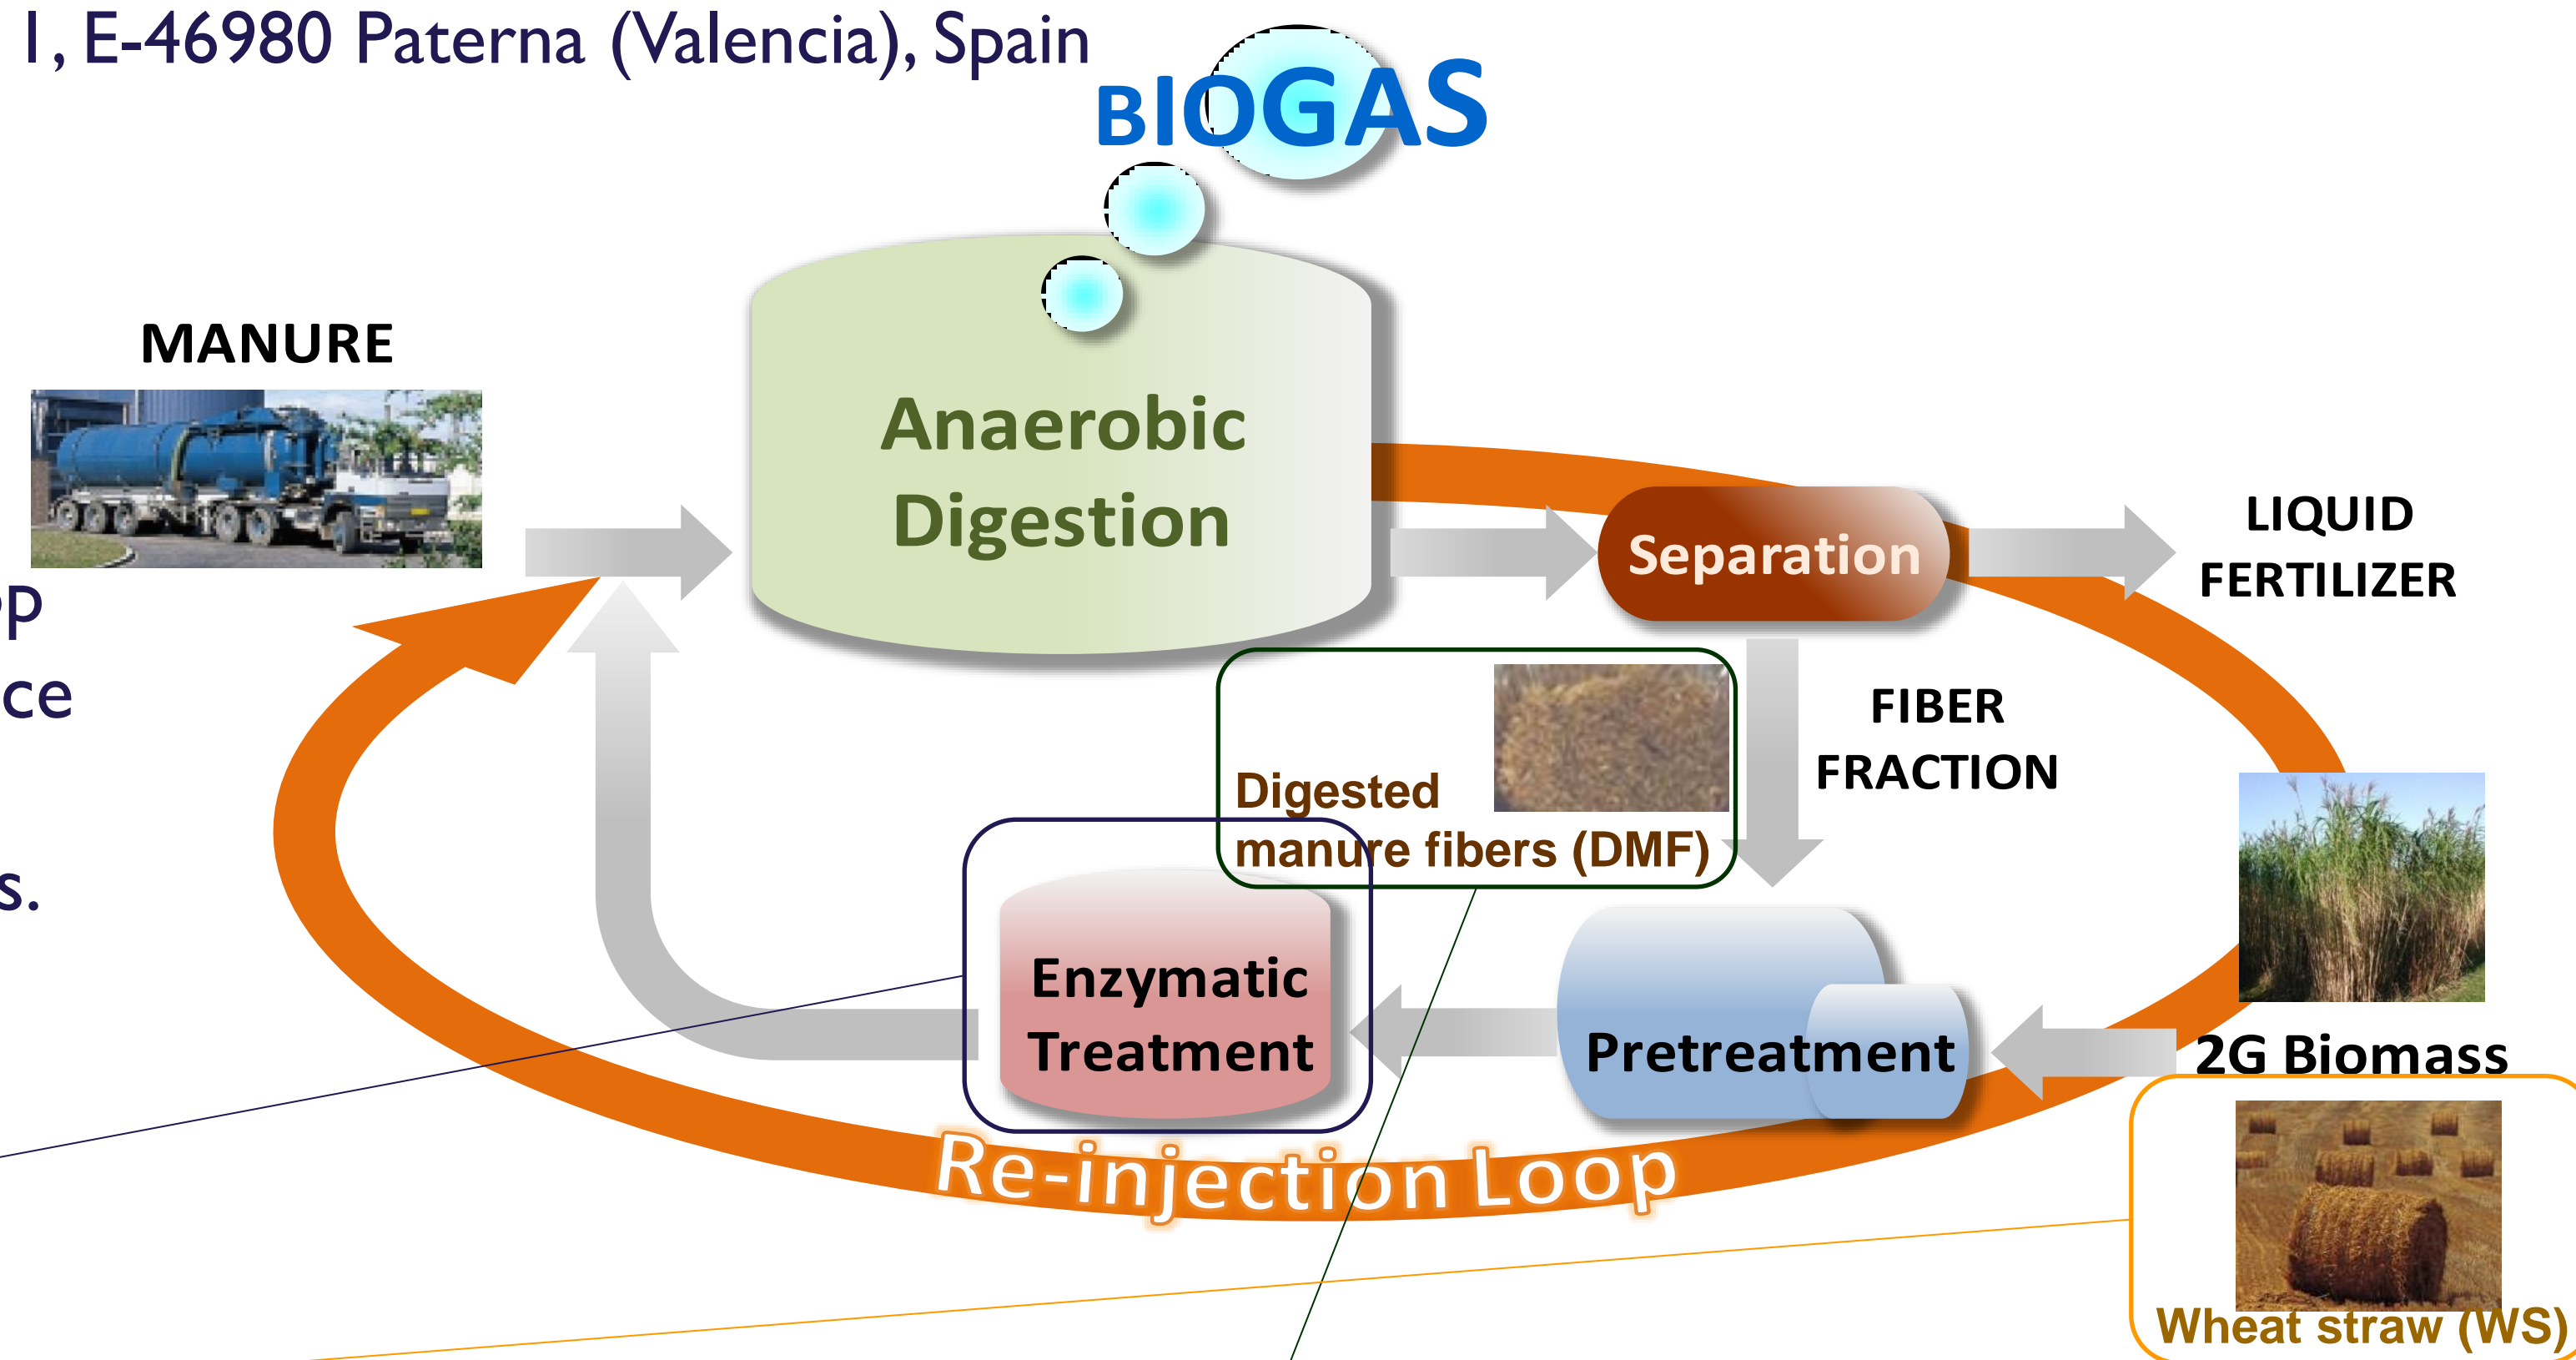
1, E-46980 Paterna (Valencia), Spain

BIOGAS

MANURE

Anaerobic Digestion

Separation

LIQUID FERTILIZER

FIBER FRACTION

Digested manure fibers (DMF)

op
ce
s.

Enzymatic Treatment

Pretreatment

2G Biomass

Re-injection Loop

Wheat straw (WS)